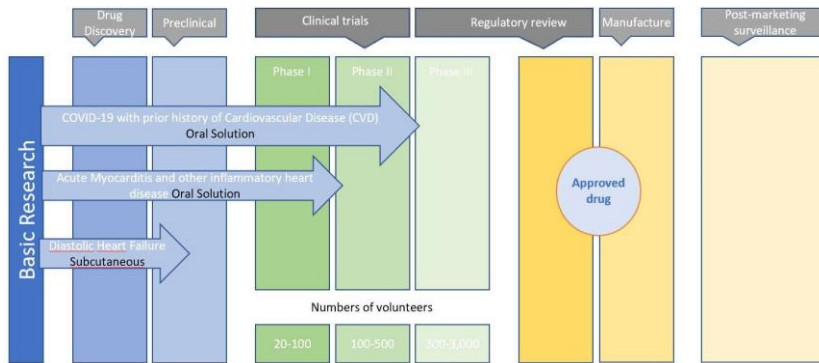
Drug Discovery

Preclinical

Clinical trials

Regulatory review

Manufacture

Post-marketing surveillance

Basic Research

Phase I

Phase II

Phase III

COVID-19 with prior history of Cardiovascular Disease (CVD)
Oral Solution

Acute Myocarditis and other inflammatory heart disease Oral Solution

Diastolic Heart Failure
Subcutaneous

Approved drug

Numbers of volunteers

20-100

100-500

300-3,000